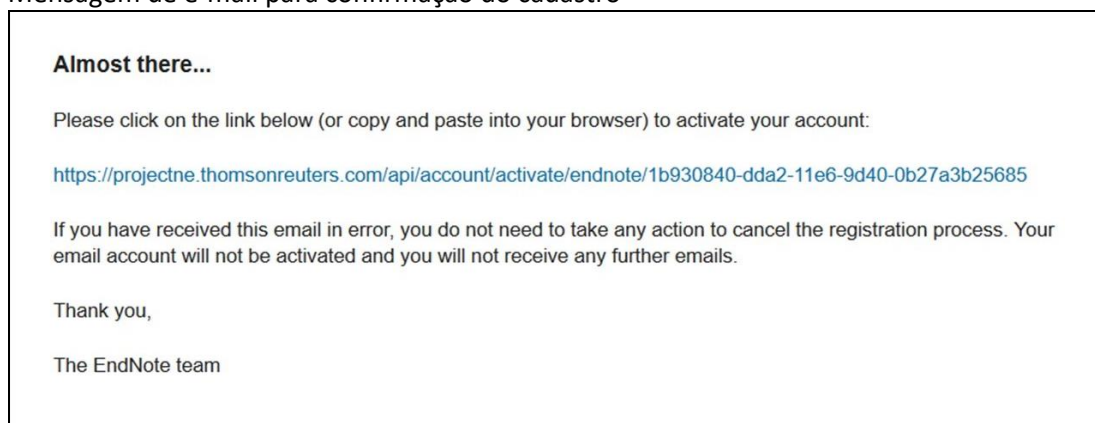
Mensagem de e-mail para confirmação do cadastro

**Almost there...**

Please click on the link below (or copy and paste into your browser) to activate your account:

https://projectne.thomsonreuters.com/api/account/activate/endnote/1b930840-dda2-11e6-9d40-0b27a3b25685

If you have received this email in error, you do not need to take any action to cancel the registration process. Your email account will not be activated and you will not receive any further emails.

Thank you,

The EndNote team